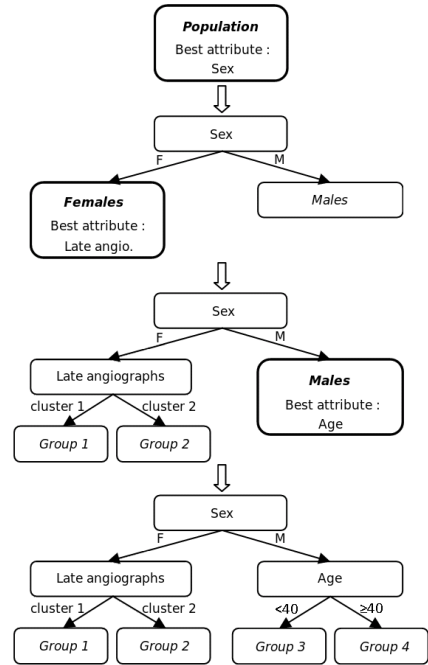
Population
Best attribute :
Sex

Sex
F
M
Females
Best attribute :
Late angio.
Males

Sex
F
M
Late angiographs
cluster 1
cluster 2
Group 1
Group 2
Males
Best attribute :
Age

Sex
F
M
Late angiographs
Age
cluster 1
cluster 2
<40
≥40
Group 1
Group 2
Group 3
Group 4